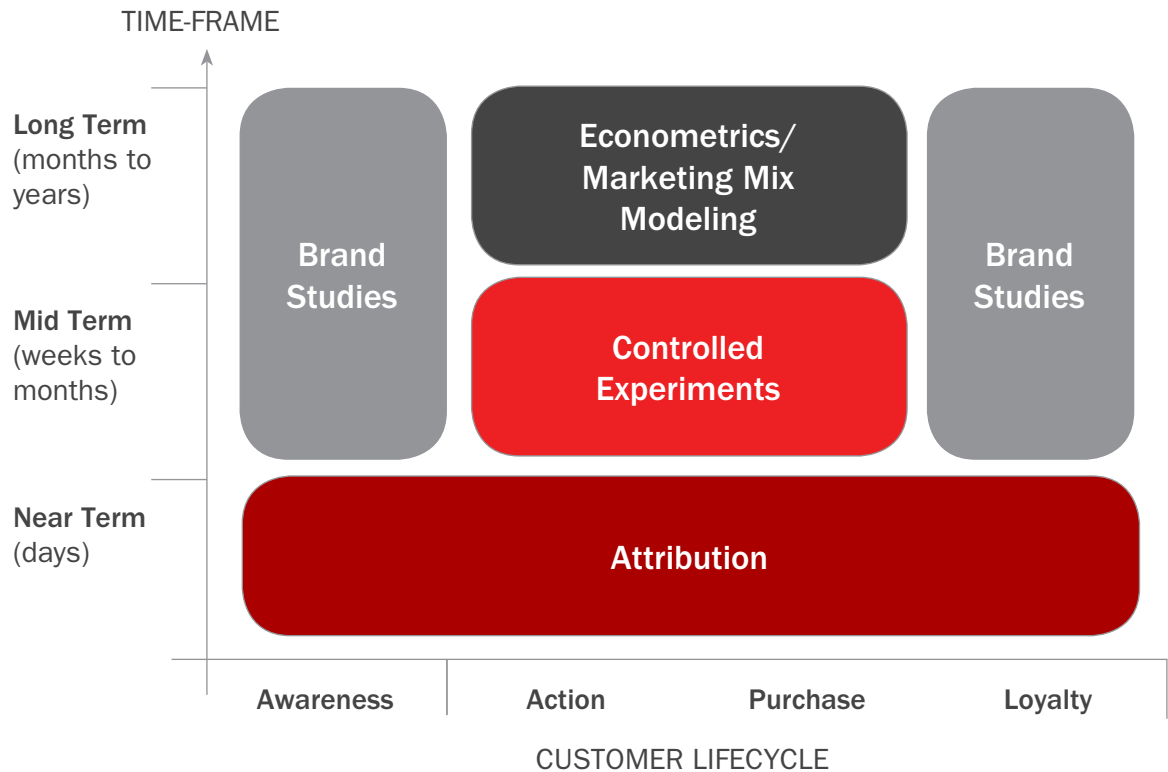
TIME-FRAME

Long Term (months to years)

Mid Term (weeks to months)

Near Term (days)

Brand Studies

Econometrics/ Marketing Mix Modeling

Controlled Experiments

Brand Studies

Attribution

Awareness

Action

Purchase

Loyalty

CUSTOMER LIFECYCLE